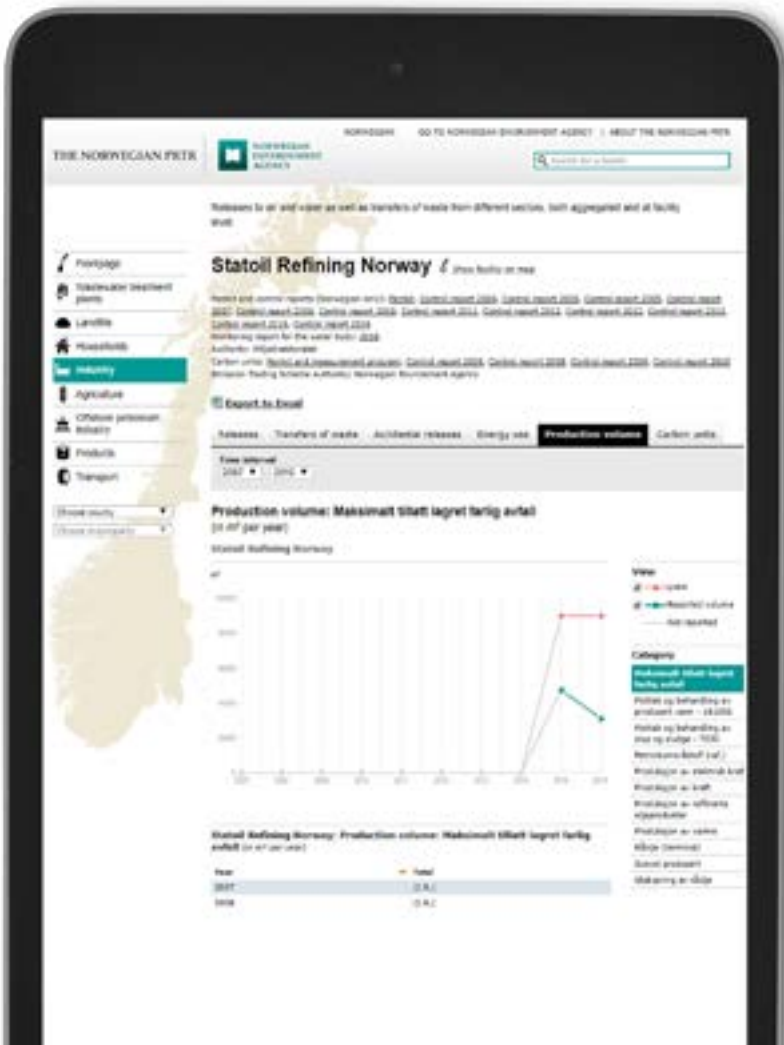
THE NORWEGIAN PRTR

NORWEGIAN ENVIRONMENT AGENCY

NORWEGIAN | GO TO NORWEGIAN ENVIRONMENT AGENCY | ABOUT THE NORWEGIAN PRTR

Search for a facility

Releases to air and water as well as transfers of waste from different sectors, both aggregated and at facility level.

Frontpage
Wastewater treatment plants
Landfills
Households
Industry
Agriculture
Offshore petroleum industry
Products
Transport

Choose county
Choose municipality

Statoil Refining Norway
Show facility on map

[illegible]

Export to Excel

Releases | Transfers of waste | Accidental releases | Energy use | Production volume | Carbon units

Time interval
2007 ▼ 2016 ▼

Production volume: Maksimalt tillatt lagret farlig avfall
(in $m^3$ per year)

Statoil Refining Norway

View
Limit
Reported volume
Not reported

Category
Maksimalt tillatt lagret farlig avfall
Mottak og behandling av produsert vann - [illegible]
Mottak og behandling av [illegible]
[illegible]
Produksjon av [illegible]
Produksjon av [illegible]
Produksjon av raffinerte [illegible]
Produksjon av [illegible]
Råolje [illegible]
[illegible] produsert
Utskipning av råolje

Statoil Refining Norway: Production volume: Maksimalt tillatt lagret farlig avfall (in $m^3$ per year)

| Year | Total |
|---|---|
| 2007 | (i.R.) |
| 2008 | (i.R.) |